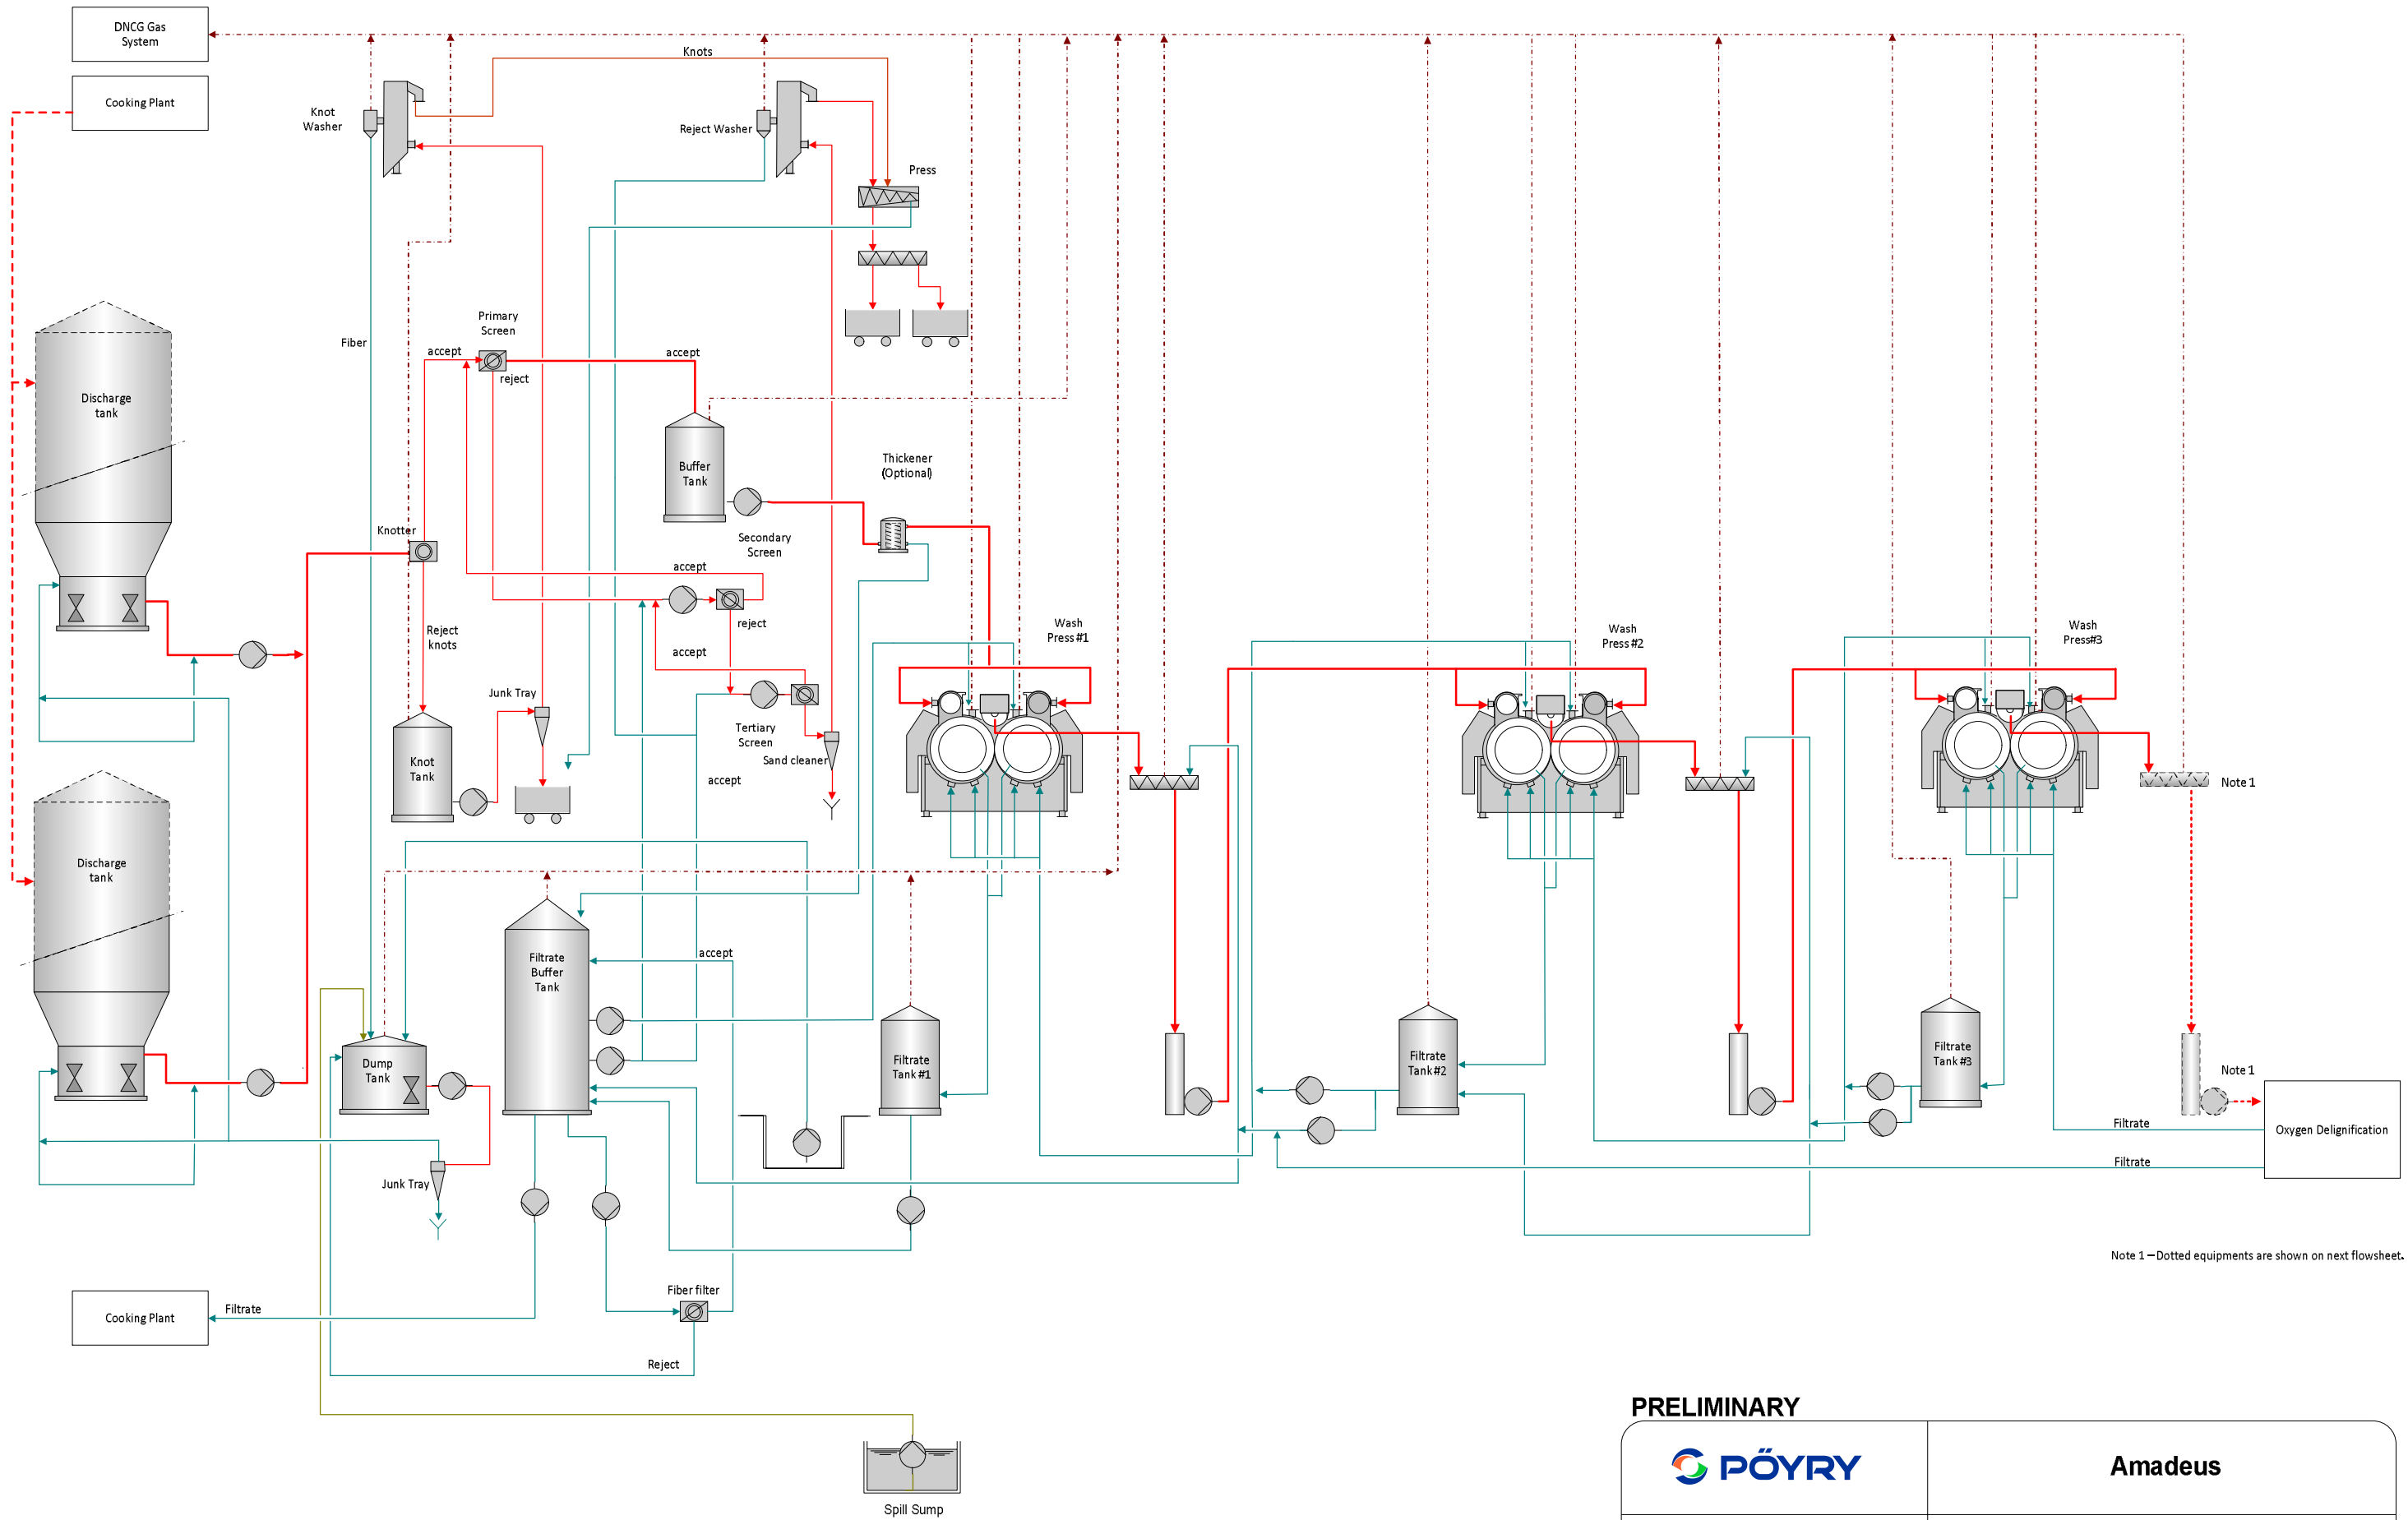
DNCG Gas System

Cooking Plant

Knot Washer

Knots

Reject Washer

Press

Fiber

Primary Screen

accept

accept

reject

Discharge tank

Buffer Tank

Thickener (Optional)

Secondary Screen

Knotter

accept

reject

Reject knots

accept

Wash Press #1

Wash Press #2

Wash Press #3

Junk Tray

Tertiary Screen

Sand cleaner

Knot Tank

accept

Note 1

Discharge tank

accept

Filtrate Buffer Tank

Filtrate Tank #1

Filtrate Tank #2

Filtrate Tank #3

Note 1

Dump Tank

Filtrate

Oxygen Delignification

Filtrate

Junk Tray

Note 1 – Dotted equipments are shown on next flowsheet.

Fiber filter

Cooking Plant

Filtrate

Reject

PRELIMINARY

PÖYRY

Amadeus

Spill Sump